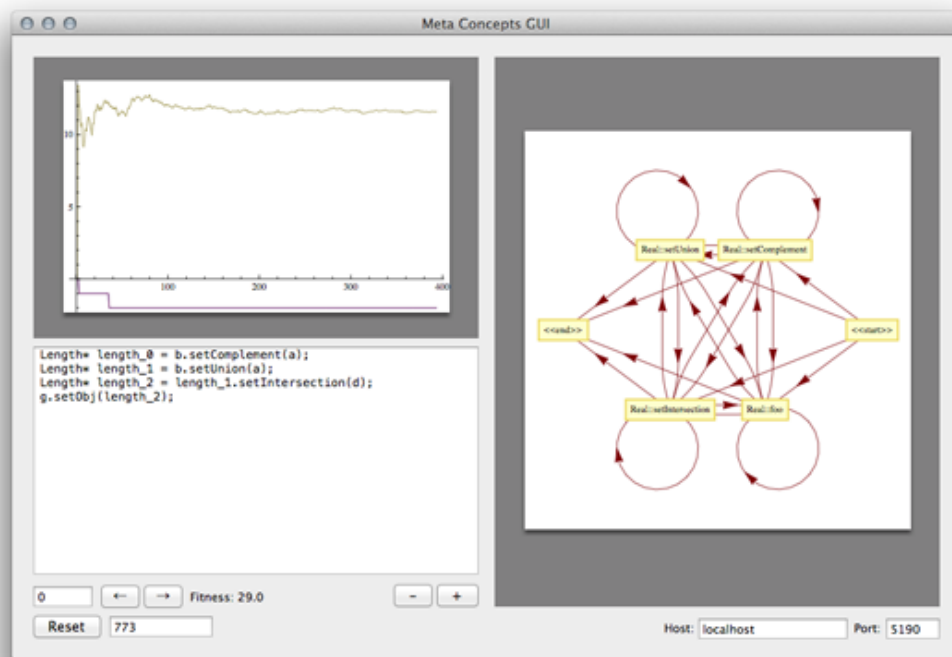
Meta Concepts GUI

10
5
100
200
300
400

Length* length_0 = b.setComplement(a);
Length* length_1 = b.setUnion(a);
Length* length_2 = length_1.setIntersection(d);
g.setObj(length_2);

Real::setUnion
Real::setComplement
<<end>>
<<start>>
Real::setIntersection
Real::foo

0
←
→
Fitness: 29.0
-
+
Reset
773
Host: localhost
Port: 5190